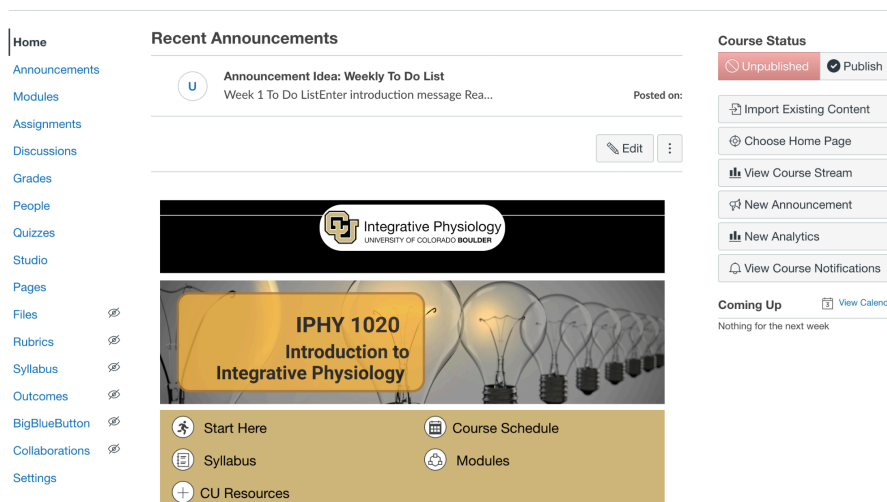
Home
Announcements
Modules
Assignments
Discussions
Grades
People
Quizzes
Studio
Pages
Files
Rubrics
Syllabus
Outcomes
BigBlueButton
Collaborations
Settings

Recent Announcements

U Announcement Idea: Weekly To Do List
Week 1 To Do ListEnter introduction message Rea...
Posted on:

Edit

CU Integrative Physiology
UNIVERSITY OF COLORADO BOULDER

IPHY 1020
Introduction to
Integrative Physiology

Start Here
Course Schedule
Syllabus
Modules
CU Resources

Course Status
Unpublished
Publish

Import Existing Content
Choose Home Page
View Course Stream
New Announcement
New Analytics
View Course Notifications

Coming Up
View Calend
Nothing for the next week